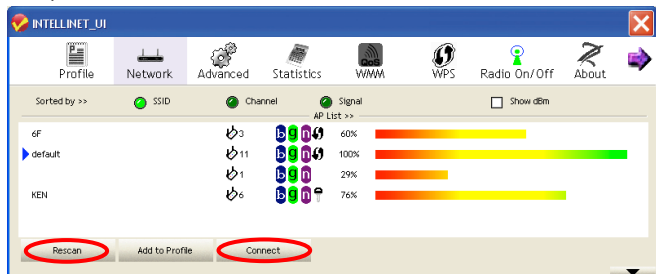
INTELLINET_UI

Profile Network Advanced Statistics WMM WPS Radio On/Off About

Sorted by >> SSID Channel Signal Show dBm

AP List >>

| | | | |
|---|---|---|---|
| 6F | 3 | b g n | 60% |
| default | 11 | b g n | 100% |
| | 1 | b g n | 29% |
| KEN | 6 | b g n | 76% |

Rescan Add to Profile Connect